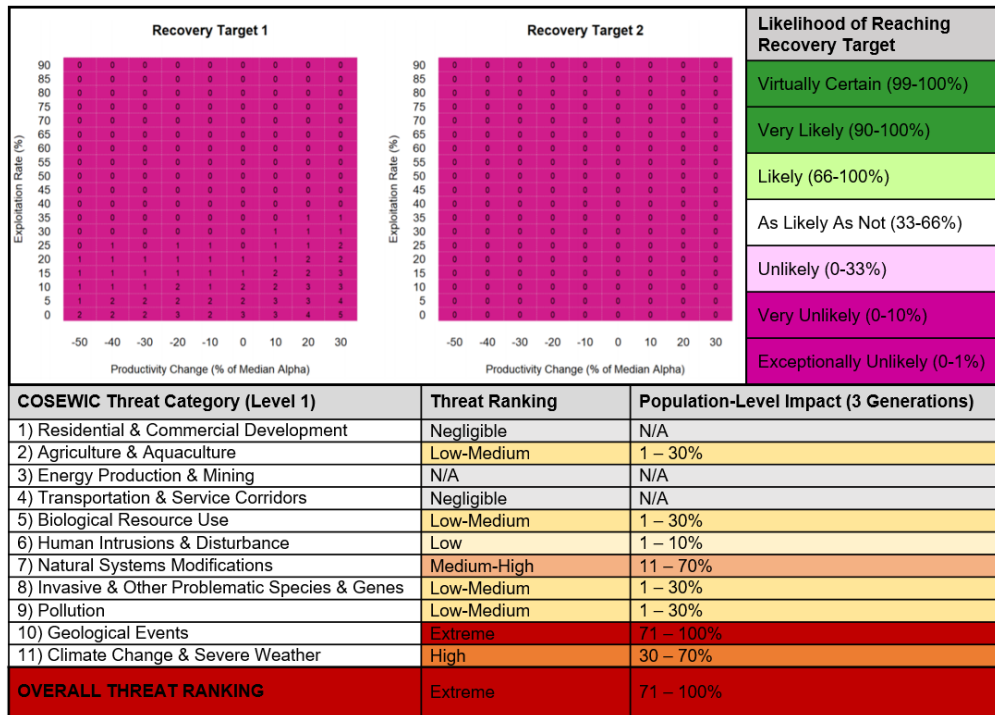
Recovery Target 1

Exploitation Rate (%)

90 85 80 75 70 65 60 55 50 45 40 35 30 25 20 15 10 5 0

| | -50 | -40 | -30 | -20 | -10 | 0 | 10 | 20 | 30 |
|---|---|---|---|---|---|---|---|---|---|
| 90 | 0 | 0 | 0 | 0 | 0 | 0 | 0 | 0 | 0 |
| 85 | 0 | 0 | 0 | 0 | 0 | 0 | 0 | 0 | 0 |
| 80 | 0 | 0 | 0 | 0 | 0 | 0 | 0 | 0 | 0 |
| 75 | 0 | 0 | 0 | 0 | 0 | 0 | 0 | 0 | 0 |
| 70 | 0 | 0 | 0 | 0 | 0 | 0 | 0 | 0 | 0 |
| 65 | 0 | 0 | 0 | 0 | 0 | 0 | 0 | 0 | 0 |
| 60 | 0 | 0 | 0 | 0 | 0 | 0 | 0 | 0 | 0 |
| 55 | 0 | 0 | 0 | 0 | 0 | 0 | 0 | 0 | 0 |
| 50 | 0 | 0 | 0 | 0 | 0 | 0 | 0 | 0 | 0 |
| 45 | 0 | 0 | 0 | 0 | 0 | 0 | 0 | 0 | 0 |
| 40 | 0 | 0 | 0 | 0 | 0 | 0 | 0 | 0 | 0 |
| 35 | 0 | 0 | 0 | 0 | 0 | 0 | 0 | 1 | 1 |
| 30 | 0 | 0 | 0 | 0 | 0 | 0 | 1 | 1 | 1 |
| 25 | 0 | 1 | 0 | 1 | 1 | 0 | 1 | 1 | 2 |
| 20 | 1 | 1 | 1 | 1 | 1 | 1 | 1 | 2 | 2 |
| 15 | 1 | 1 | 1 | 1 | 1 | 1 | 2 | 2 | 3 |
| 10 | 1 | 1 | 1 | 2 | 1 | 2 | 2 | 3 | 3 |
| 5 | 1 | 2 | 2 | 2 | 2 | 2 | 3 | 3 | 4 |
| 0 | 2 | 2 | 2 | 3 | 2 | 3 | 3 | 4 | 5 |

Productivity Change (% of Median Alpha)

Recovery Target 2

Exploitation Rate (%)

| | -50 | -40 | -30 | -20 | -10 | 0 | 10 | 20 | 30 |
|---|---|---|---|---|---|---|---|---|---|
| 90 | 0 | 0 | 0 | 0 | 0 | 0 | 0 | 0 | 0 |
| 85 | 0 | 0 | 0 | 0 | 0 | 0 | 0 | 0 | 0 |
| 80 | 0 | 0 | 0 | 0 | 0 | 0 | 0 | 0 | 0 |
| 75 | 0 | 0 | 0 | 0 | 0 | 0 | 0 | 0 | 0 |
| 70 | 0 | 0 | 0 | 0 | 0 | 0 | 0 | 0 | 0 |
| 65 | 0 | 0 | 0 | 0 | 0 | 0 | 0 | 0 | 0 |
| 60 | 0 | 0 | 0 | 0 | 0 | 0 | 0 | 0 | 0 |
| 55 | 0 | 0 | 0 | 0 | 0 | 0 | 0 | 0 | 0 |
| 50 | 0 | 0 | 0 | 0 | 0 | 0 | 0 | 0 | 0 |
| 45 | 0 | 0 | 0 | 0 | 0 | 0 | 0 | 0 | 0 |
| 40 | 0 | 0 | 0 | 0 | 0 | 0 | 0 | 0 | 0 |
| 35 | 0 | 0 | 0 | 0 | 0 | 0 | 0 | 0 | 0 |
| 30 | 0 | 0 | 0 | 0 | 0 | 0 | 0 | 0 | 0 |
| 25 | 0 | 0 | 0 | 0 | 0 | 0 | 0 | 0 | 0 |
| 20 | 0 | 0 | 0 | 0 | 0 | 0 | 0 | 0 | 0 |
| 15 | 0 | 0 | 0 | 0 | 0 | 0 | 0 | 0 | 0 |
| 10 | 0 | 0 | 0 | 0 | 0 | 0 | 0 | 0 | 0 |
| 5 | 0 | 0 | 0 | 0 | 0 | 0 | 0 | 0 | 0 |
| 0 | 0 | 0 | 0 | 0 | 0 | 0 | 0 | 0 | 0 |

Productivity Change (% of Median Alpha)

Likelihood of Reaching Recovery Target

Virtually Certain (99-100%)

Very Likely (90-100%)

Likely (66-100%)

As Likely As Not (33-66%)

Unlikely (0-33%)

Very Unlikely (0-10%)

Exceptionally Unlikely (0-1%)

| COSEWIC Threat Category (Level 1) | Threat Ranking | Population-Level Impact (3 Generations) |
|---|---|---|
| 1) Residential & Commercial Development | Negligible | N/A |
| 2) Agriculture & Aquaculture | Low-Medium | 1 – 30% |
| 3) Energy Production & Mining | N/A | N/A |
| 4) Transportation & Service Corridors | Negligible | N/A |
| 5) Biological Resource Use | Low-Medium | 1 – 30% |
| 6) Human Intrusions & Disturbance | Low | 1 – 10% |
| 7) Natural Systems Modifications | Medium-High | 11 – 70% |
| 8) Invasive & Other Problematic Species & Genes | Low-Medium | 1 – 30% |
| 9) Pollution | Low-Medium | 1 – 30% |
| 10) Geological Events | Extreme | 71 – 100% |
| 11) Climate Change & Severe Weather | High | 30 – 70% |
| OVERALL THREAT RANKING | Extreme | 71 – 100% |